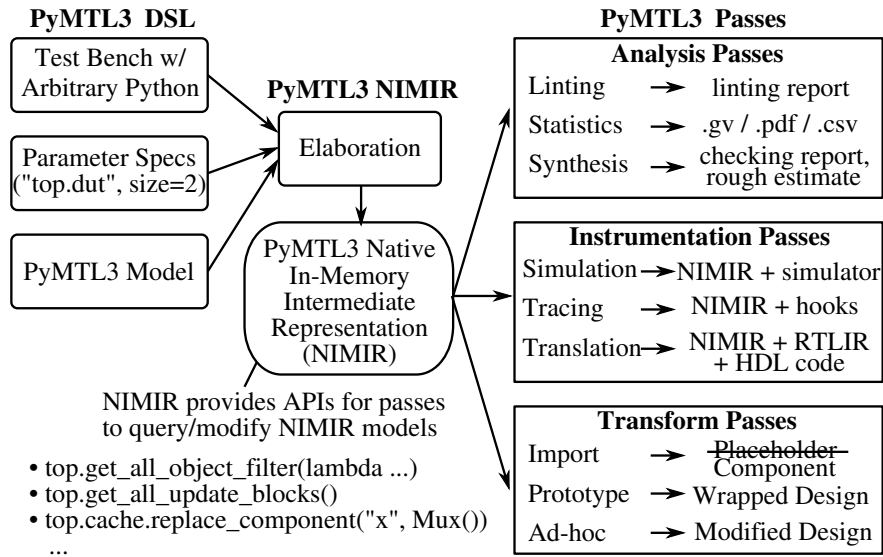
PyMTL3 DSL

Test Bench w/ Arbitrary Python

Parameter Specs ("top.dut", size=2)

PyMTL3 Model

PyMTL3 NIMIR

Elaboration

PyMTL3 Native In-Memory Intermediate Representation (NIMIR)

NIMIR provides APIs for passes to query/modify NIMIR models

• top.get_all_object_filter(lambda ...)
• top.get_all_update_blocks()
• top.cache.replace_component("x", Mux())
...

PyMTL3 Passes

Analysis Passes

| | | |
|---|---|---|
| Linting | → | linting report |
| Statistics | → | .gv / .pdf / .csv |
| Synthesis | → | checking report, rough estimate |

Instrumentation Passes

| | | |
|---|---|---|
| Simulation | → | NIMIR + simulator |
| Tracing | → | NIMIR + hooks |
| Translation | → | NIMIR + RTLIR + HDL code |

Transform Passes

| | | |
|---|---|---|
| Import | → | ~~Placeholder~~ Component |
| Prototype | → | Wrapped Design |
| Ad-hoc | → | Modified Design |